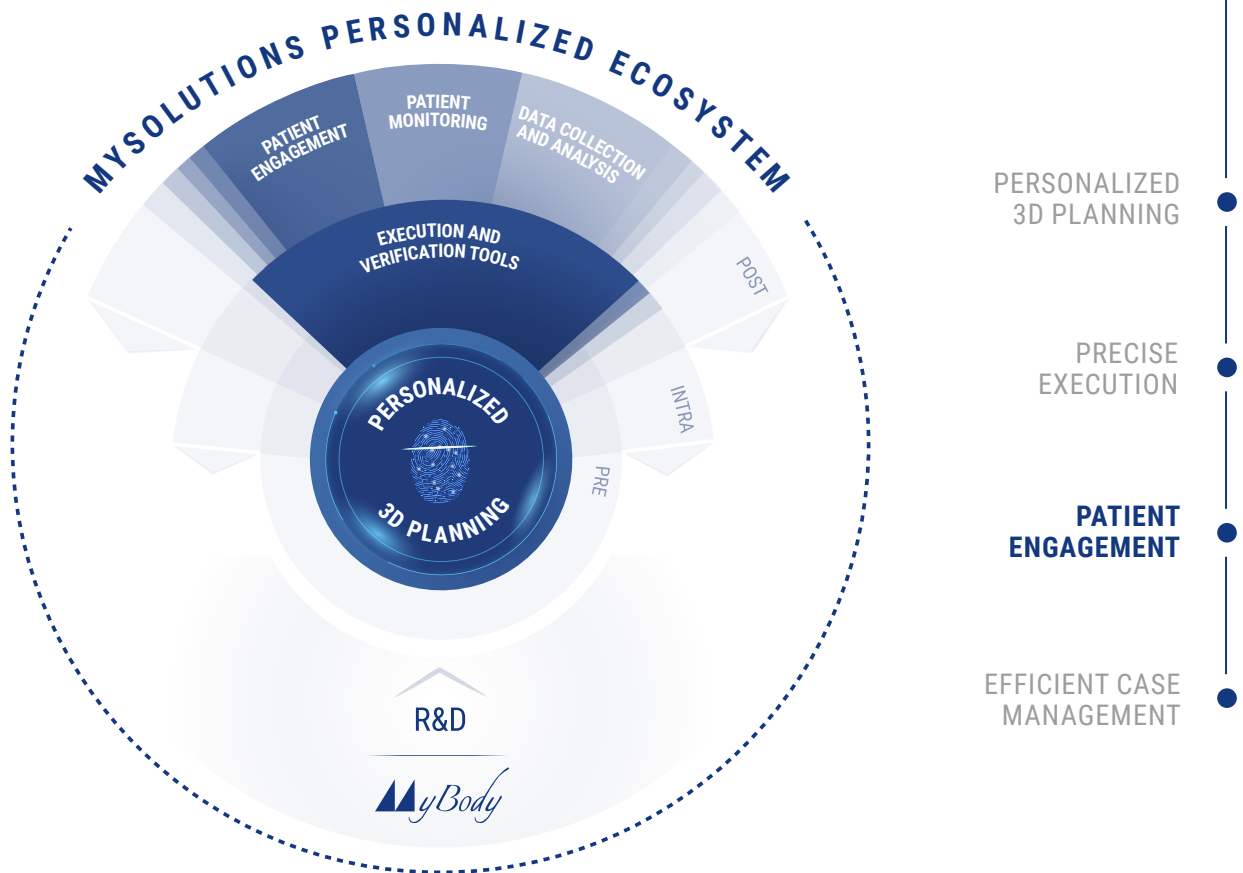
MYSOLUTIONS PERSONALIZED ECOSYSTEM

PATIENT ENGAGEMENT

PATIENT MONITORING

DATA COLLECTION AND ANALYSIS

EXECUTION AND VERIFICATION TOOLS

POST

INTRA

PRE

PERSONALIZED

3D PLANNING

R&D

MyBody

PERSONALIZED 3D PLANNING

PRECISE EXECUTION

PATIENT ENGAGEMENT

EFFICIENT CASE MANAGEMENT